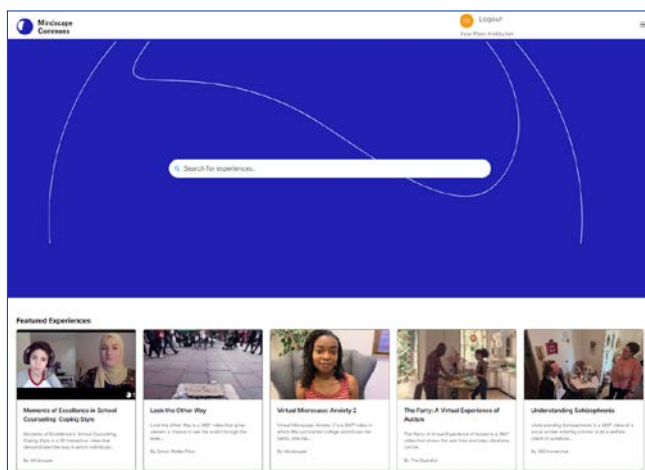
Mindscape Commons

Logout

Your Plan: Institution

Search for experiences...

Featured Experiences

Moments of Excellence in School Counseling: Coping Style

Moments of Excellence in School Counseling: Coping Style is a 3D interactive video that demonstrates the way in which individuals...

By Mindscape

Look the Other Way

Look the Other Way is a 360° video that gives viewers a chance to see the world through the eyes...

By Simon Wilkie Films

Virtual Microcase: Anxiety 2

Virtual Microcase: Anxiety 2 is a 360° video in which Ella, a prospective college student, has her tablet, she has...

By Mindscape

The Party: A Virtual Experience of Autism

The Party: A Virtual Experience of Autism is a 360° video that shows the user how everyday situations can be...

By The Guardian

Understanding Schizophrenia

Understanding Schizophrenia is a 360° video of a social worker entering a home to do a welfare check on someone...

By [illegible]